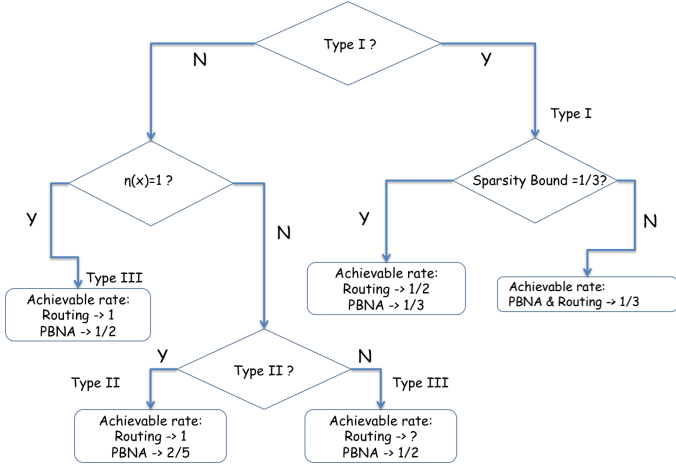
Type I ?

N

Y

Type I

η(x)=1 ?

Sparsity Bound =1/3?

Y

N

Y

N

Type III

Achievable rate:
Routing -> 1
PBNA -> 1/2

Achievable rate:
Routing -> 1/2
PBNA -> 1/3

Achievable rate:
PBNA & Routing -> 1/3

Y

N

Type II ?

Type II

Type III

Achievable rate:
Routing -> 1
PBNA -> 2/5

Achievable rate:
Routing -> ?
PBNA -> 1/2